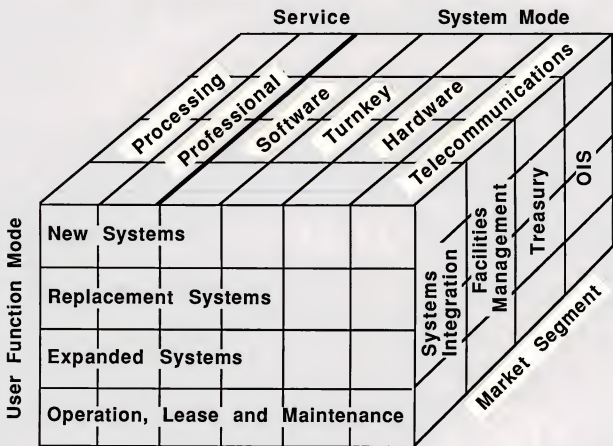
Service

System Mode

Processing

Professional

Software

Turnkey

Hardware

Telecommunications

User Function Mode

New Systems

Replacement Systems

Expanded Systems

Operation, Lease and Maintenance

Systems Integration

Facilities Management

Treasury

OIS

Market Segment